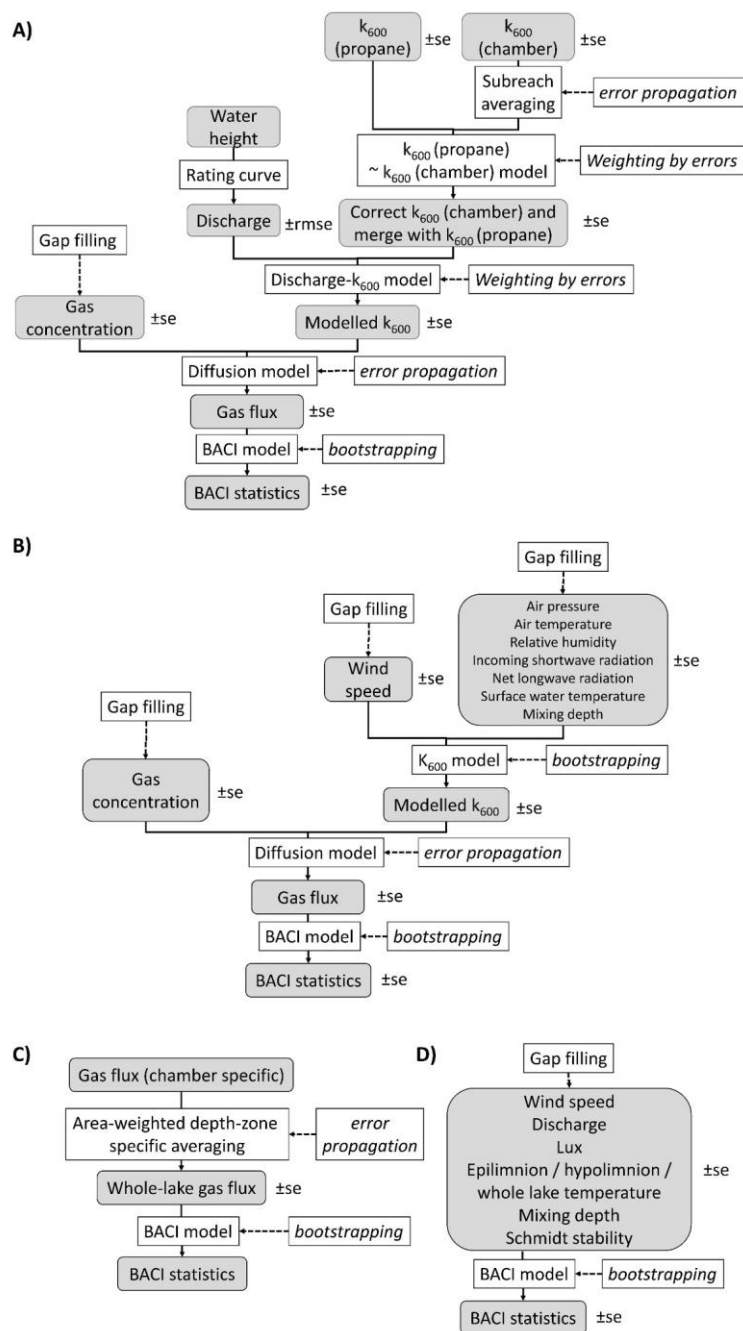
A)

$k_{600}$ (propane) ±se

$k_{600}$ (chamber) ±se

Subreach averaging

*error propagation*

Water height

Rating curve

$k_{600}$ (propane) ~ $k_{600}$ (chamber) model

*Weighting by errors*

Discharge ±rmse

Correct $k_{600}$ (chamber) and merge with $k_{600}$ (propane) ±se

Gap filling

Discharge-$k_{600}$ model

*Weighting by errors*

Gas concentration ±se

Modelled $k_{600}$ ±se

Diffusion model

*error propagation*

Gas flux ±se

BACI model

*bootstrapping*

BACI statistics ±se

B)

Gap filling

Gap filling

Air pressure
Air temperature
Relative humidity
Incoming shortwave radiation
Net longwave radiation
Surface water temperature
Mixing depth
±se

Wind speed ±se

Gap filling

$K_{600}$ model

*bootstrapping*

Gas concentration ±se

Modelled $k_{600}$ ±se

Diffusion model

*error propagation*

Gas flux ±se

BACI model

*bootstrapping*

BACI statistics ±se

C)

Gas flux (chamber specific)

Area-weighted depth-zone specific averaging

*error propagation*

Whole-lake gas flux ±se

BACI model

*bootstrapping*

BACI statistics

D)

Gap filling

Wind speed
Discharge
Lux
Epilimnion / hypolimnion / whole lake temperature
Mixing depth
Schmidt stability
±se

BACI model

*bootstrapping*

BACI statistics ±se